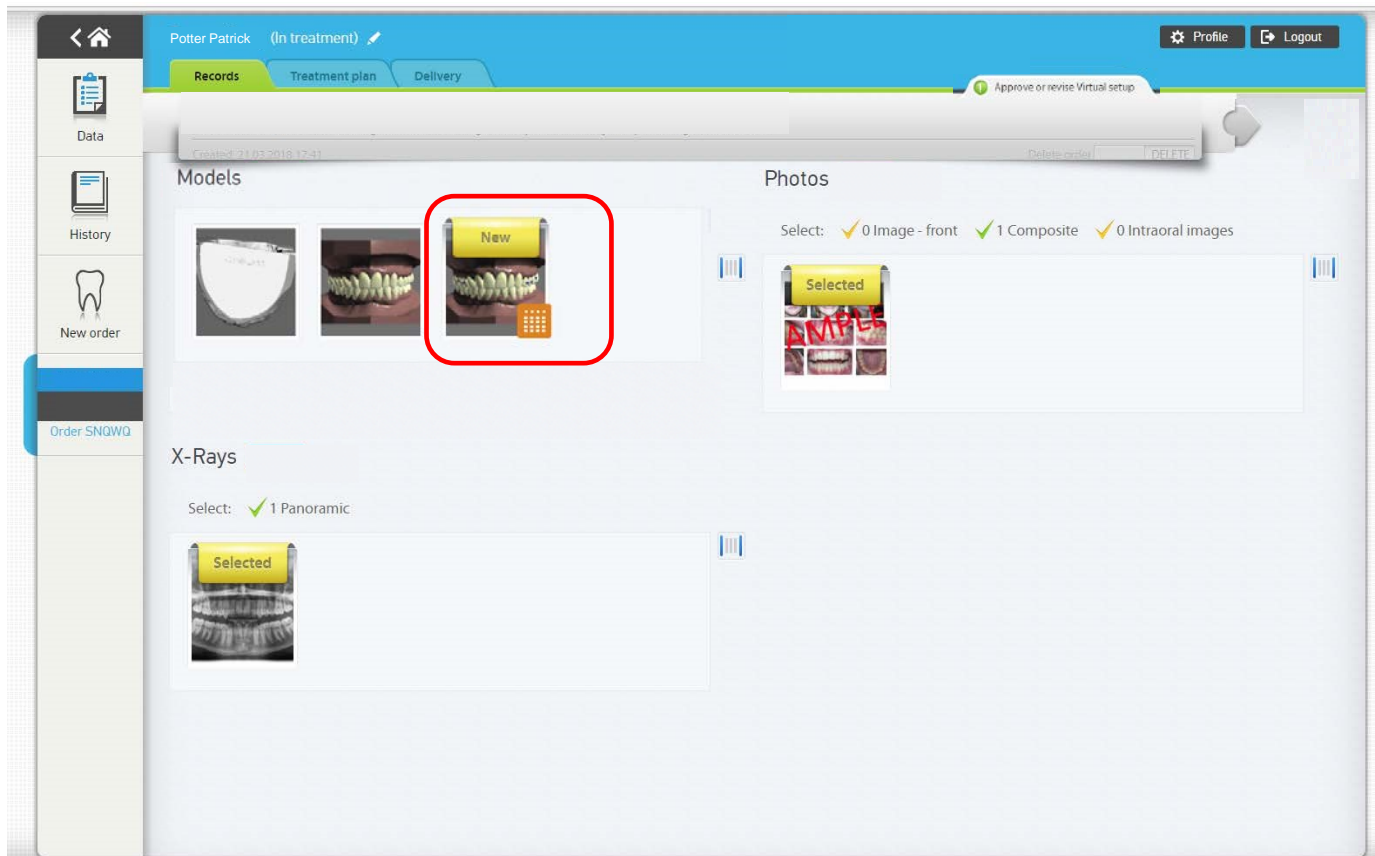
Potter Patrick (In treatment)

Profile Logout

Records Treatment plan Delivery

Approve or revise Virtual setup

Created: 21.03.2018 17:41 Delete order DELETE

Data

History

New order

Order SNQWQ

Models

New

Photos

Select: 0 Image - front 1 Composite 0 Intraoral images

Selected

X-Rays

Select: 1 Panoramic

Selected